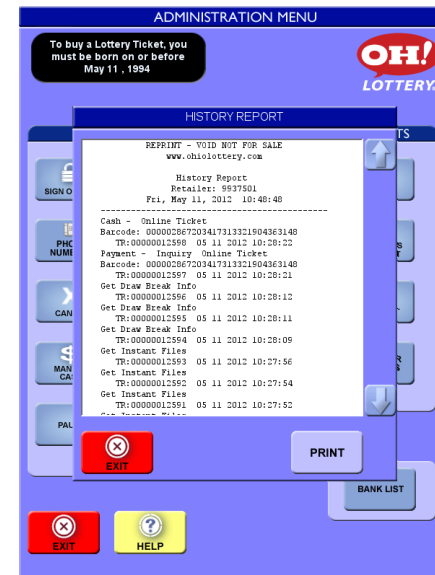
ADMINISTRATION MENU

To buy a Lottery Ticket, you must be born on or before May 11 , 1994

OH! LOTTERY

HISTORY REPORT

REPRINT - VOID NOT FOR SALE
www.ohiolottery.com

History Report
Retailer: 9937501
Fri, May 11, 2012 10:48:48
----------------------------------------
Cash - Online Ticket
Barcode: 000002867203417313321904363148
TR:00000012598 05 11 2012 10:28:22
Payment - Inquiry Online Ticket
Barcode: 000002867203417313321904363148
TR:00000012597 05 11 2012 10:28:21
Get Draw Break Info
TR:00000012596 05 11 2012 10:28:12
Get Draw Break Info
TR:00000012595 05 11 2012 10:28:11
Get Draw Break Info
TR:00000012594 05 11 2012 10:28:09
Get Instant Files
TR:00000012593 05 11 2012 10:27:56
Get Instant Files
TR:00000012592 05 11 2012 10:27:54
Get Instant Files
TR:00000012591 05 11 2012 10:27:52
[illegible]

EXIT

PRINT

SIGN O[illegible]

PHO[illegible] NUMB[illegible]

CAN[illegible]

MAN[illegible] CAS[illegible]

PAU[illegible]

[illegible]TS

BANK LIST

EXIT

HELP